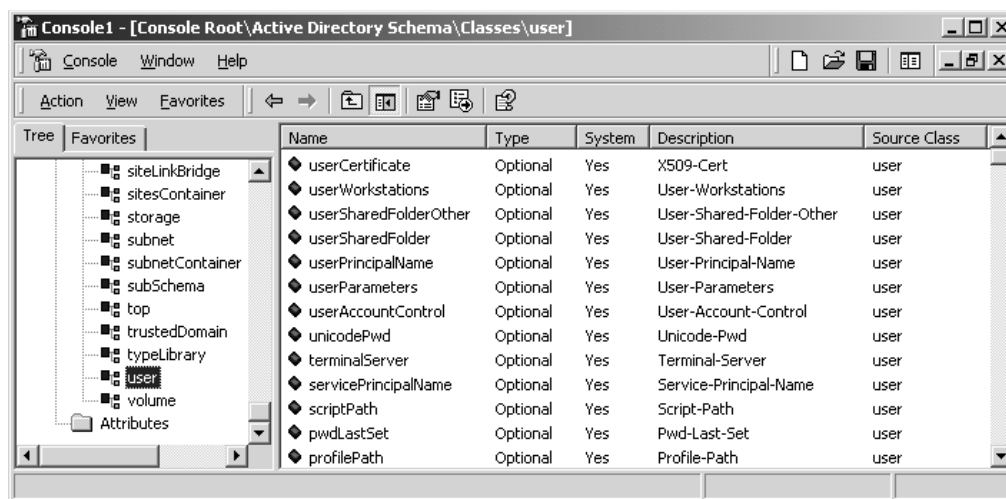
Console1 - [Console Root\Active Directory Schema\Classes\user]

Console Window Help

Action View Favorites

Tree Favorites

siteLinkBridge
sitesContainer
storage
subnet
subnetContainer
subSchema
top
trustedDomain
typeLibrary
user
volume
Attributes

| Name | Type | System | Description | Source Class |
|---|---|---|---|---|
| userCertificate | Optional | Yes | X509-Cert | user |
| userWorkstations | Optional | Yes | User-Workstations | user |
| userSharedFolderOther | Optional | Yes | User-Shared-Folder-Other | user |
| userSharedFolder | Optional | Yes | User-Shared-Folder | user |
| userPrincipalName | Optional | Yes | User-Principal-Name | user |
| userParameters | Optional | Yes | User-Parameters | user |
| userAccountControl | Optional | Yes | User-Account-Control | user |
| unicodePwd | Optional | Yes | Unicode-Pwd | user |
| terminalServer | Optional | Yes | Terminal-Server | user |
| servicePrincipalName | Optional | Yes | Service-Principal-Name | user |
| scriptPath | Optional | Yes | Script-Path | user |
| pwdLastSet | Optional | Yes | Pwd-Last-Set | user |
| profilePath | Optional | Yes | Profile-Path | user |